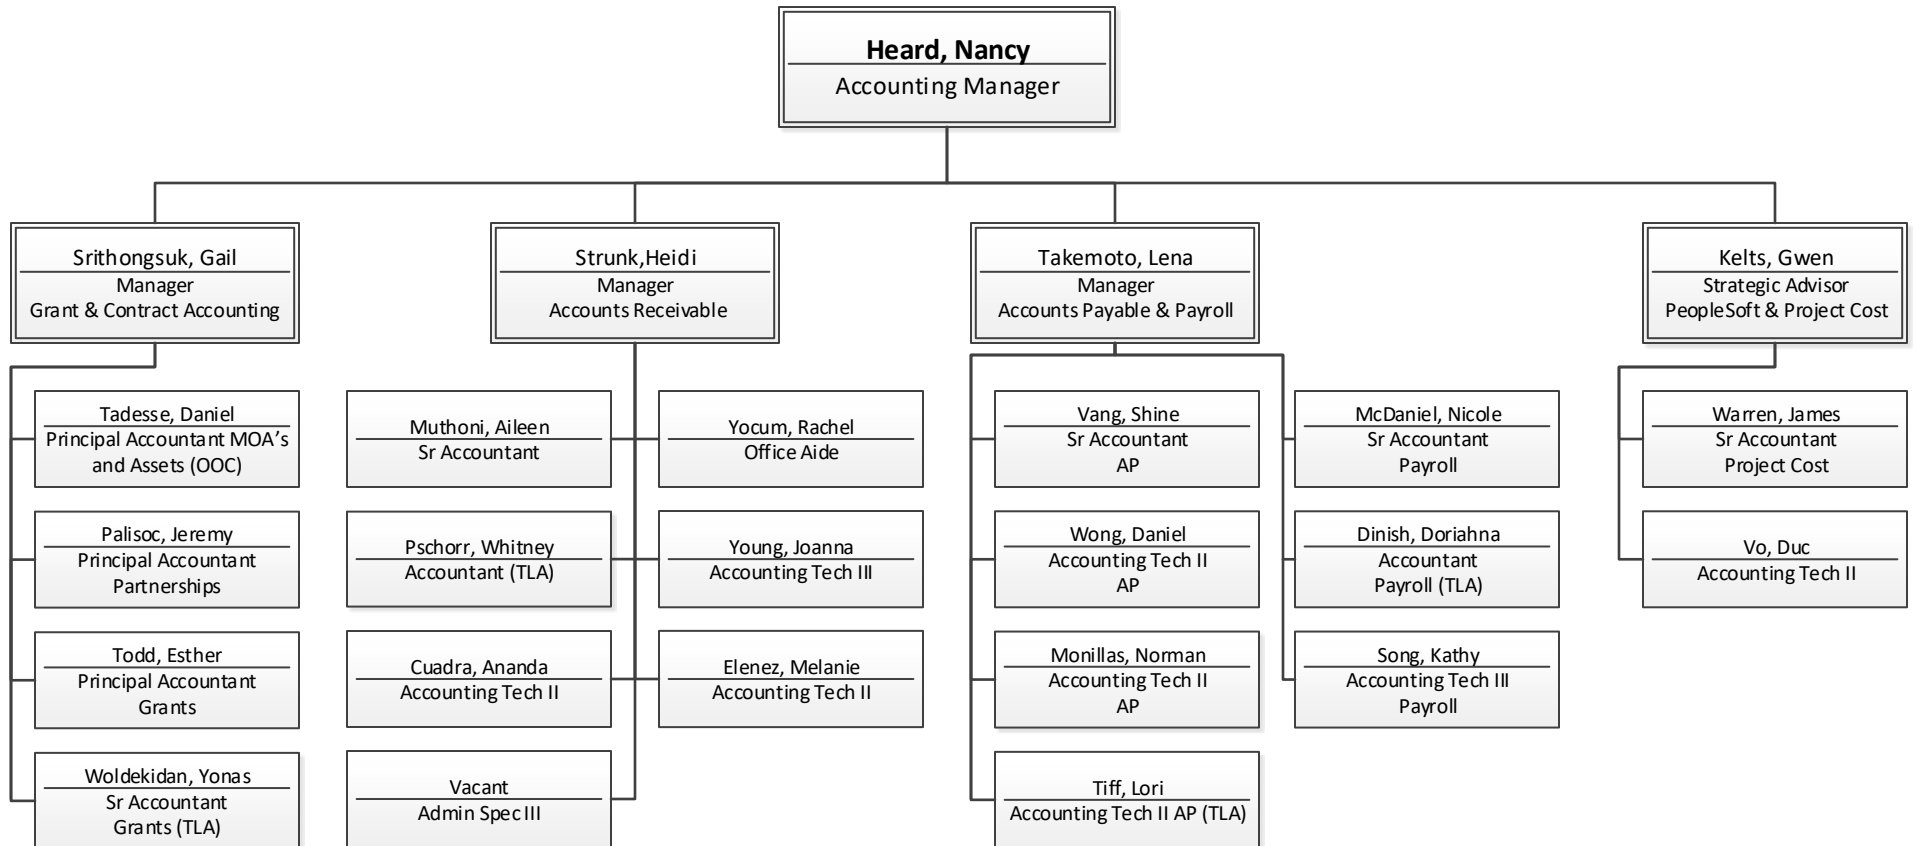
Heard, Nancy
Accounting Manager

Srithongsuk, Gail
Manager
Grant & Contract Accounting

Tadesse, Daniel
Principal Accountant MOA's and Assets (OOC)

Palisoc, Jeremy
Principal Accountant
Partnerships

Todd, Esther
Principal Accountant
Grants

Woldekidan, Yonas
Sr Accountant
Grants (TLA)

Strunk,Heidi
Manager
Accounts Receivable

Muthoni, Aileen
Sr Accountant

Pschorr, Whitney
Accountant (TLA)

Cuadra, Ananda
Accounting Tech II

Vacant
Admin Spec III

Yocum, Rachel
Office Aide

Young, Joanna
Accounting Tech III

Elenez, Melanie
Accounting Tech II

Takemoto, Lena
Manager
Accounts Payable & Payroll

Vang, Shine
Sr Accountant
AP

Wong, Daniel
Accounting Tech II
AP

Monillas, Norman
Accounting Tech II
AP

Tiff, Lori
Accounting Tech II AP (TLA)

McDaniel, Nicole
Sr Accountant
Payroll

Dinish, Doriahna
Accountant
Payroll (TLA)

Song, Kathy
Accounting Tech III
Payroll

Kelts, Gwen
Strategic Advisor
PeopleSoft & Project Cost

Warren, James
Sr Accountant
Project Cost

Vo, Duc
Accounting Tech II